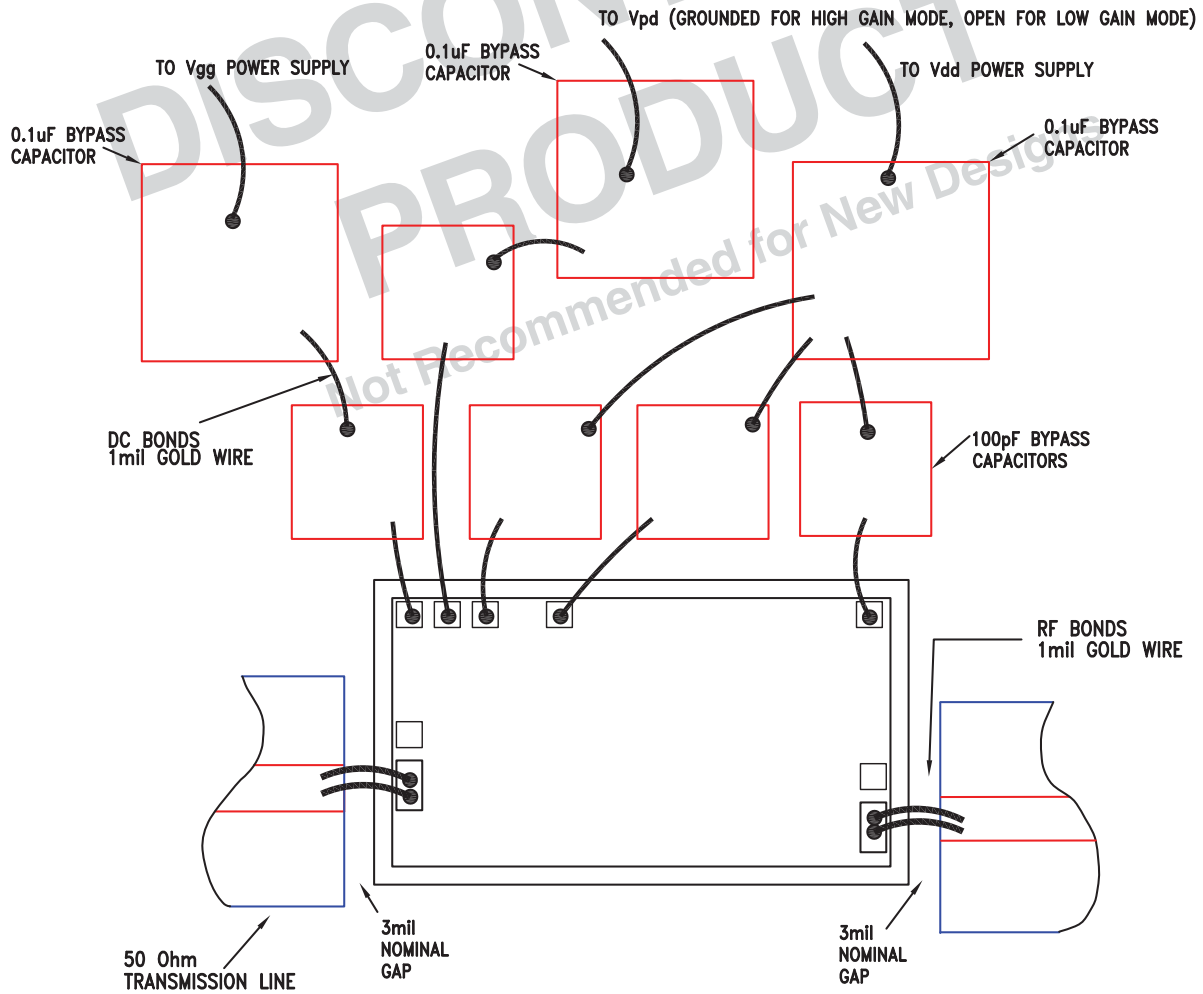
DISCONT PRODUCT
Not Recommended for New Designs

TO Vpd (GROUNDED FOR HIGH GAIN MODE, OPEN FOR LOW GAIN MODE)

0.1uF BYPASS CAPACITOR

TO Vgg POWER SUPPLY

TO Vdd POWER SUPPLY

0.1uF BYPASS CAPACITOR

0.1uF BYPASS CAPACITOR

DC BONDS 1mil GOLD WIRE

100pF BYPASS CAPACITORS

RF BONDS 1mil GOLD WIRE

50 Ohm TRANSMISSION LINE

3mil NOMINAL GAP

3mil NOMINAL GAP